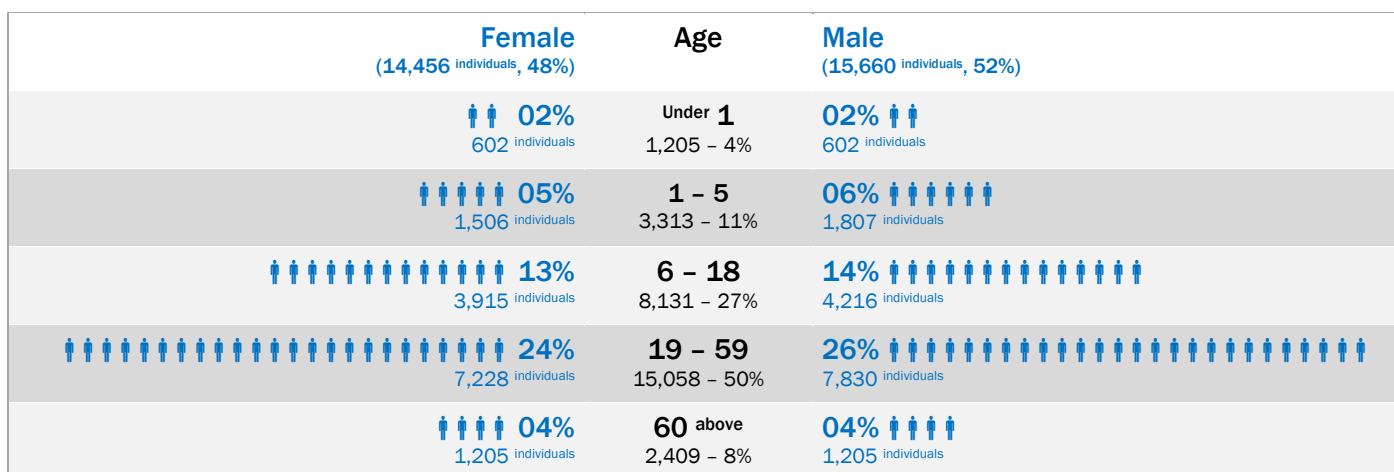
| Female (14,456 individuals, 48%) | Age | Male (15,660 individuals, 52%) |
|---|---|---|
| 02% 602 individuals | Under 1 1,205 – 4% | 02% 602 individuals |
| 05% 1,506 individuals | 1 – 5 3,313 – 11% | 06% 1,807 individuals |
| 13% 3,915 individuals | 6 – 18 8,131 – 27% | 14% 4,216 individuals |
| 24% 7,228 individuals | 19 – 59 15,058 – 50% | 26% 7,830 individuals |
| 04% 1,205 individuals | 60 above 2,409 – 8% | 04% 1,205 individuals |